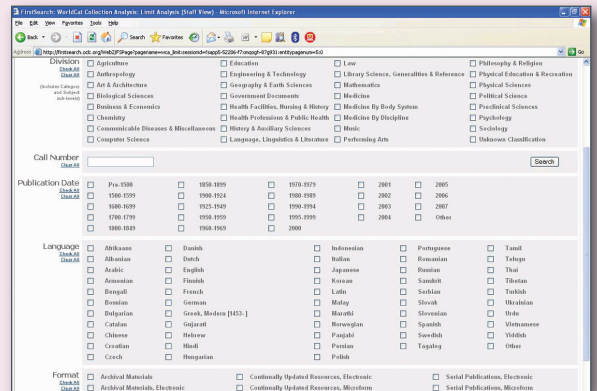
FirstSearch: WorldCat Collection Analysis: Limit Analysis (Staff View) - Microsoft Internet Explorer

File Edit View Favorites Tools Help

Back Search Favorites

Address http://firstsearch.oclc.org/WebZ/FSPage?pagename=wca_limit:sessionid=fsapp5-52206-f7xmzqgh-87g93:entitypagenum=5:0

Go

Division
Check All
Clear All
(Includes Category and Subject sub-levels)

| | | | |
|---|---|---|---|
| Agriculture | Education | Law | Philosophy & Religion |
| Anthropology | Engineering & Technology | Library Science, Generalities & Reference | Physical Education & Recreation |
| Art & Architecture | Geography & Earth Sciences | Mathematics | Physical Sciences |
| Biological Sciences | Government Documents | Medicine | Political Science |
| Business & Economics | Health Facilities, Nursing & History | Medicine By Body System | Preclinical Sciences |
| Chemistry | Health Professions & Public Health | Medicine By Discipline | Psychology |
| Communicable Diseases & Miscellaneous | History & Auxiliary Sciences | Music | Sociology |
| Computer Science | Language, Linguistics & Literature | Performing Arts | Unknown Classification |

Call Number
Clear All
Search

Publication Date
Check All
Clear All

| | | | | |
|---|---|---|---|---|
| Pre-1500 | 1850-1899 | 1970-1979 | 2001 | 2005 |
| 1500-1599 | 1900-1924 | 1980-1989 | 2002 | 2006 |
| 1600-1699 | 1925-1949 | 1990-1994 | 2003 | 2007 |
| 1700-1799 | 1950-1959 | 1995-1999 | 2004 | Other |
| 1800-1849 | 1960-1969 | 2000 | | |

Language
Check All
Clear All

| | | | | | |
|---|---|---|---|---|---|
| Afrikaans | Danish | | Indonesian | Portuguese | Tamil |
| Albanian | Dutch | | Italian | Romanian | Telugu |
| Arabic | English | | Japanese | Russian | Thai |
| Armenian | Finnish | | Korean | Sanskrit | Tibetan |
| Bengali | French | | Latin | Serbian | Turkish |
| Bosnian | German | | Malay | Slovak | Ukrainian |
| Bulgarian | Greek, Modern [1453- ] | | Marathi | Slovenian | Urdu |
| Catalan | Gujarati | | Norwegian | Spanish | Vietnamese |
| Chinese | Hebrew | | Panjabi | Swedish | Yiddish |
| Croatian | Hindi | | Persian | Tagalog | Other |
| Czech | Hungarian | | Polish | | |

Format
Check All
Clear All

| | | |
|---|---|---|
| Archival Materials | Continually Updated Resources, Electronic | Serial Publications, Electronic |
| Archival Materials, Electronic | Continually Updated Resources, Microform | Serial Publications, Microform |